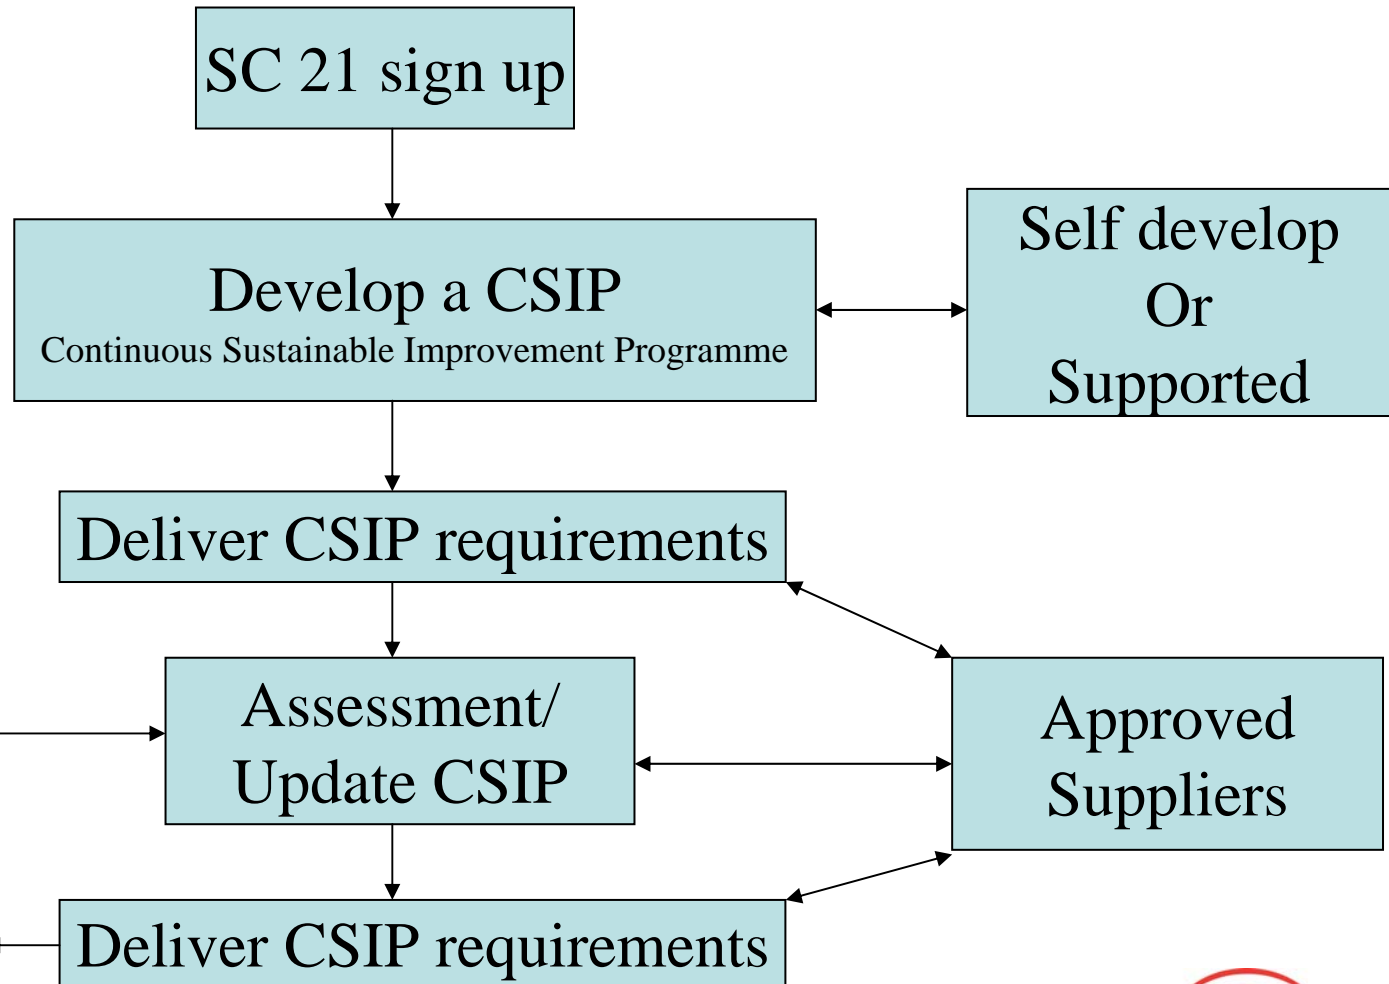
SC 21 sign up

Develop a CSIP
Continuous Sustainable Improvement Programme

Self develop
Or
Supported

Deliver CSIP requirements

Assessment/
Update CSIP

Approved
Suppliers

Deliver CSIP requirements